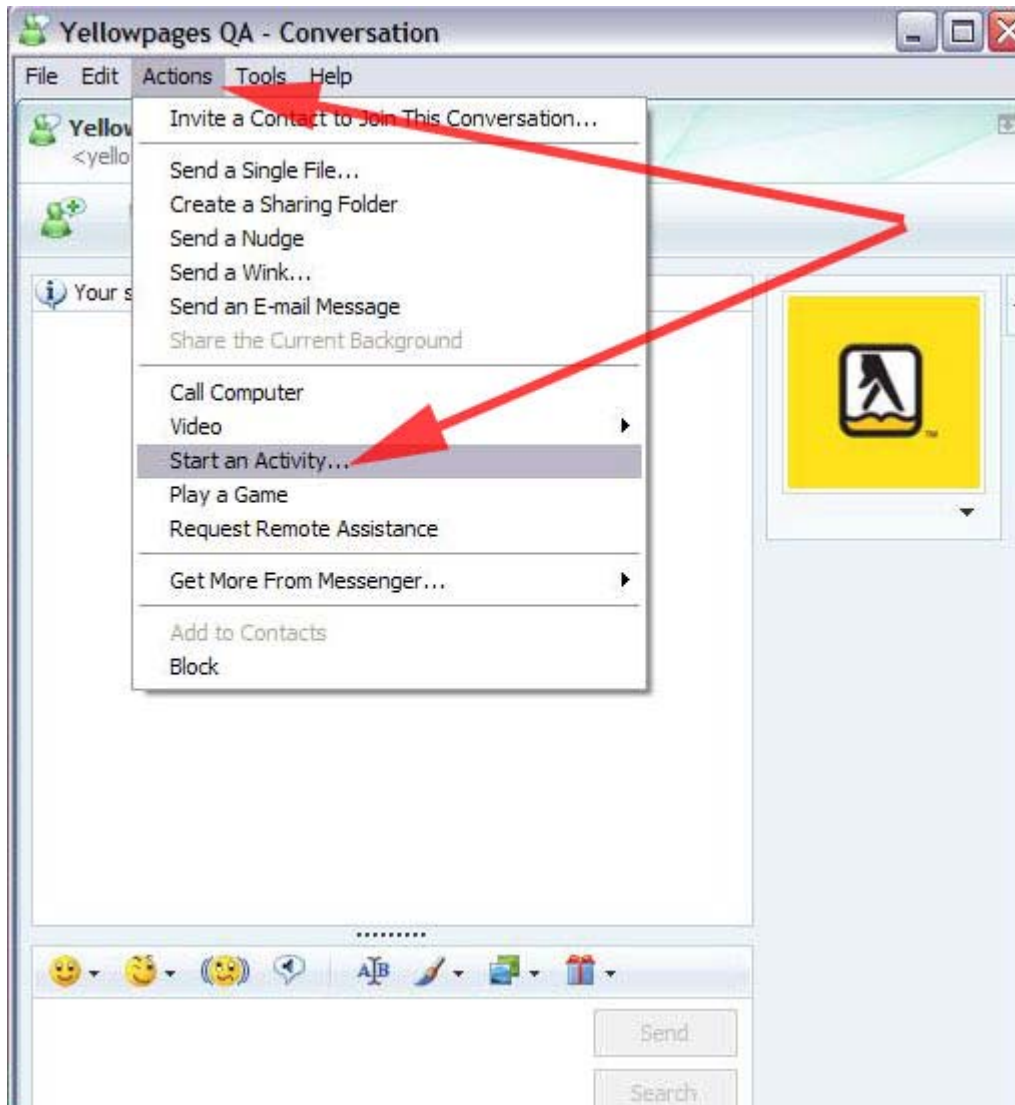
Yellowpages QA - Conversation

File Edit Actions Tools Help

Yellov
<yello

Your s

Invite a Contact to Join This Conversation...

Send a Single File...
Create a Sharing Folder
Send a Nudge
Send a Wink...
Send an E-mail Message
Share the Current Background

Call Computer
Video
Start an Activity...
Play a Game
Request Remote Assistance

Get More From Messenger...

Add to Contacts
Block

Send

Search